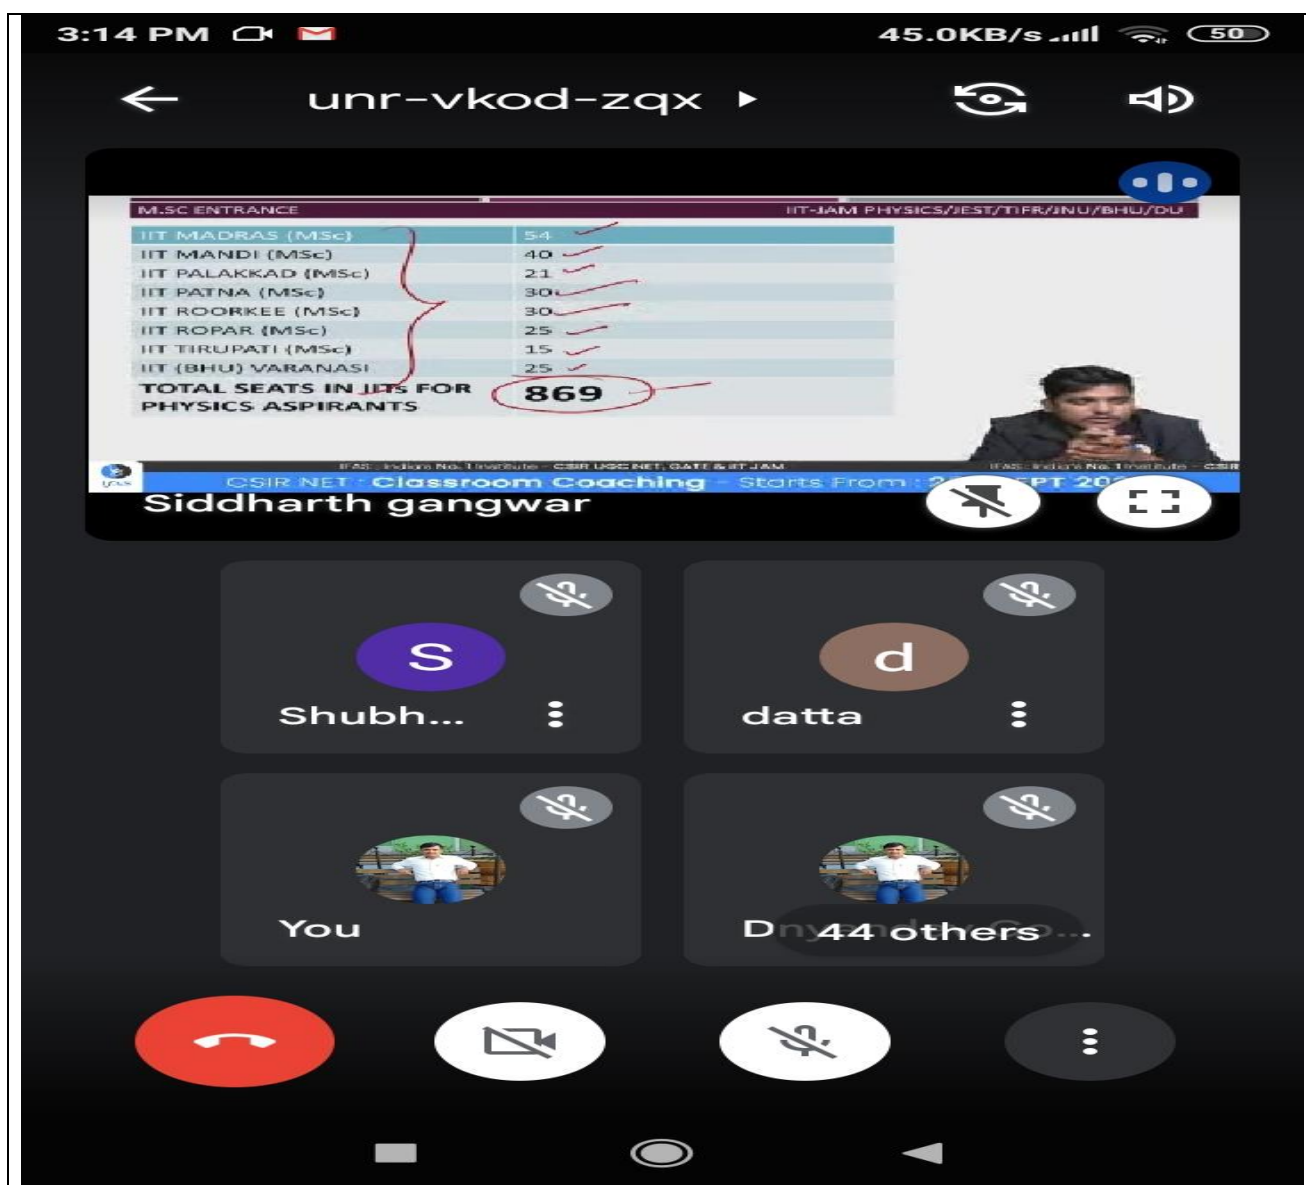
3:14 PM 45.0KB/s 50

unr-vkod-zqx

M.SC ENTRANCE IIT-JAM PHYSICS/JEST/TIFR/JNU/BHU/DU

| | |
|---|---|
| IIT MADRAS (MSc) | 54 |
| IIT MANDI (MSc) | 40 |
| IIT PALAKKAD (MSc) | 21 |
| IIT PATNA (MSc) | 30 |
| IIT ROORKEE (MSc) | 30 |
| IIT ROPAR (MSc) | 25 |
| IIT TIRUPATI (MSc) | 15 |
| IIT (BHU) VARANASI | 25 |
| TOTAL SEATS IN IITs FOR PHYSICS ASPIRANTS | 869 |

IFAS: India's No. 1 Institute - CSIR UGC NET, GATE & IIT JAM IFAS: India's No. 1 Institute - CSIR

CSIR NET Classroom Coaching Starts From : 2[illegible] SEPT 20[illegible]

Siddharth gangwar

S
Shubh...

d
datta

You

D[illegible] 44 others